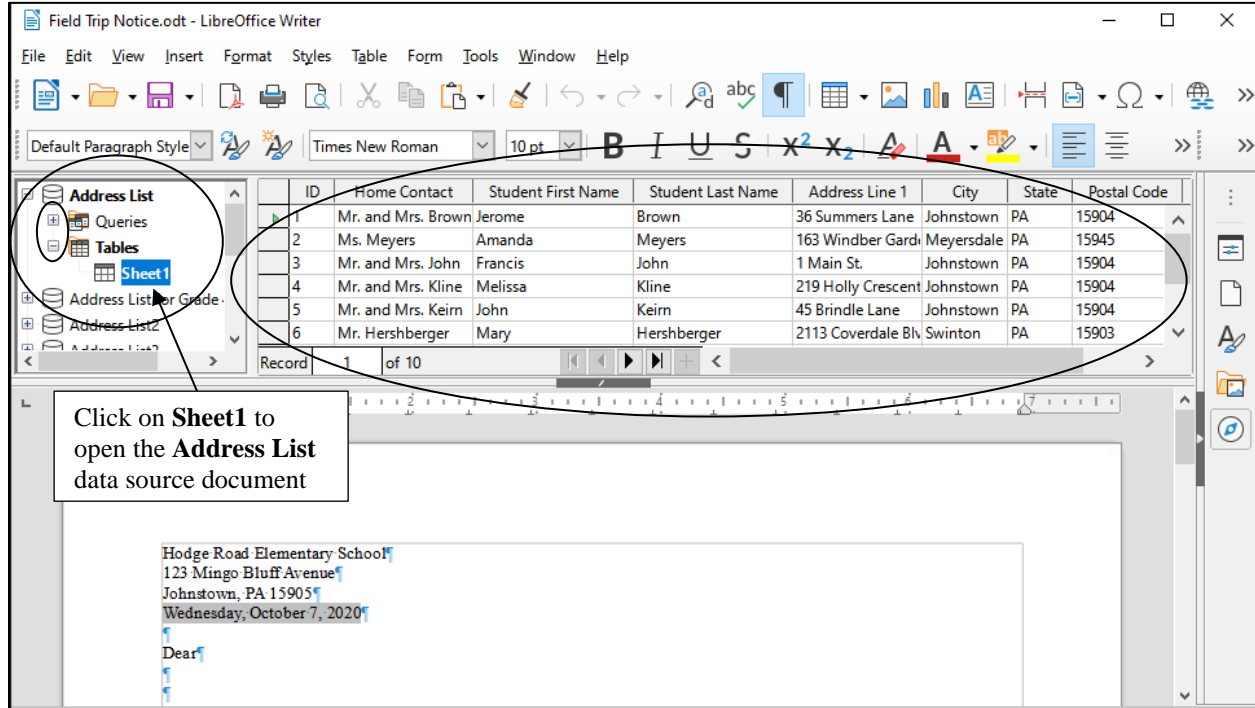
Field Trip Notice.odt - LibreOffice Writer

File Edit View Insert Format Styles Table Form Tools Window Help

Default Paragraph Style Times New Roman 10 pt

Address List
Queries
Tables
Sheet1
Address List for Grade
Address List2
Address List3

| ID | Home Contact | Student First Name | Student Last Name | Address Line 1 | City | State | Postal Code |
|---|---|---|---|---|---|---|---|
| 1 | Mr. and Mrs. Brown | Jerome | Brown | 36 Summers Lane | Johnstown | PA | 15904 |
| 2 | Ms. Meyers | Amanda | Meyers | 163 Windber Gard | Meyersdale | PA | 15945 |
| 3 | Mr. and Mrs. John | Francis | John | 1 Main St. | Johnstown | PA | 15904 |
| 4 | Mr. and Mrs. Kline | Melissa | Kline | 219 Holly Crescent | Johnstown | PA | 15904 |
| 5 | Mr. and Mrs. Keirn | John | Keirn | 45 Brindle Lane | Johnstown | PA | 15904 |
| 6 | Mr. Hershberger | Mary | Hershberger | 2113 Coverdale Blv | Swinton | PA | 15903 |

Record 1 of 10

Click on **Sheet1** to open the **Address List** data source document

Hodge Road Elementary School¶
123 Mingo Bluff Avenue¶
Johnstown, PA 15905¶
Wednesday, October 7, 2020¶
¶
Dear¶
¶
¶